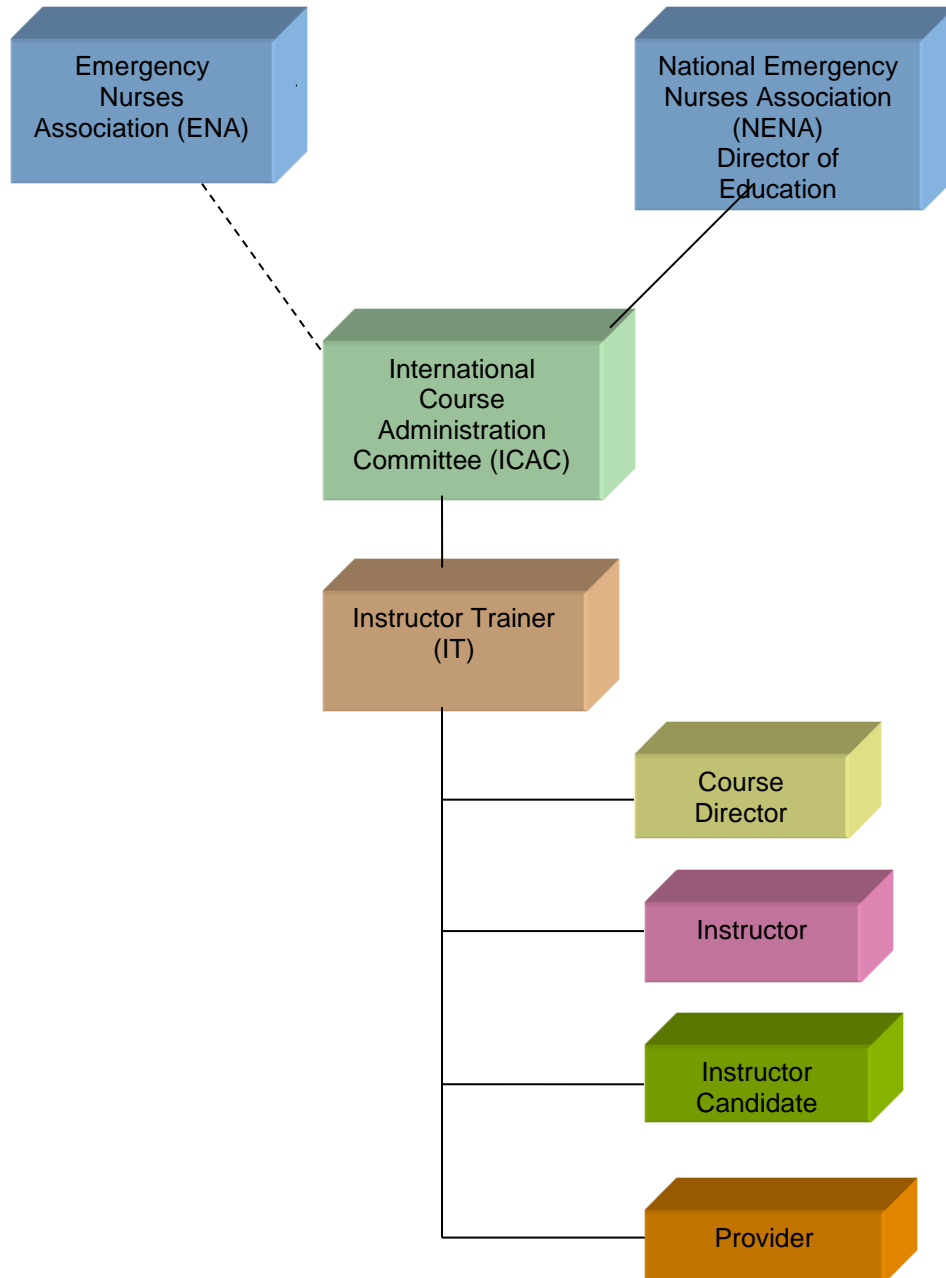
Emergency Nurses Association (ENA)

National Emergency Nurses Association (NENA) Director of Education

International Course Administration Committee (ICAC)

Instructor Trainer (IT)

Course Director

Instructor

Instructor Candidate

Provider